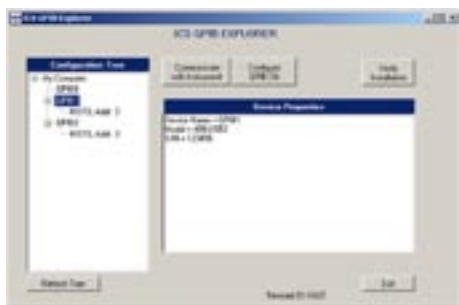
ICS GPIB Explorer

ICS GPIB EXPLORER

Configuration Tree

My Computer
GPIB0
GPIB1
ROTS_AMI_3
GPIB2
ROTS_AMI_3

Communicate with Instrument

Configure GPIB-ENT

Verify Installation

Device Properties

Device Name = GPIB1
Model = 488-USB2
S/N = 123456

Refresh Tree

Exit

Revised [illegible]